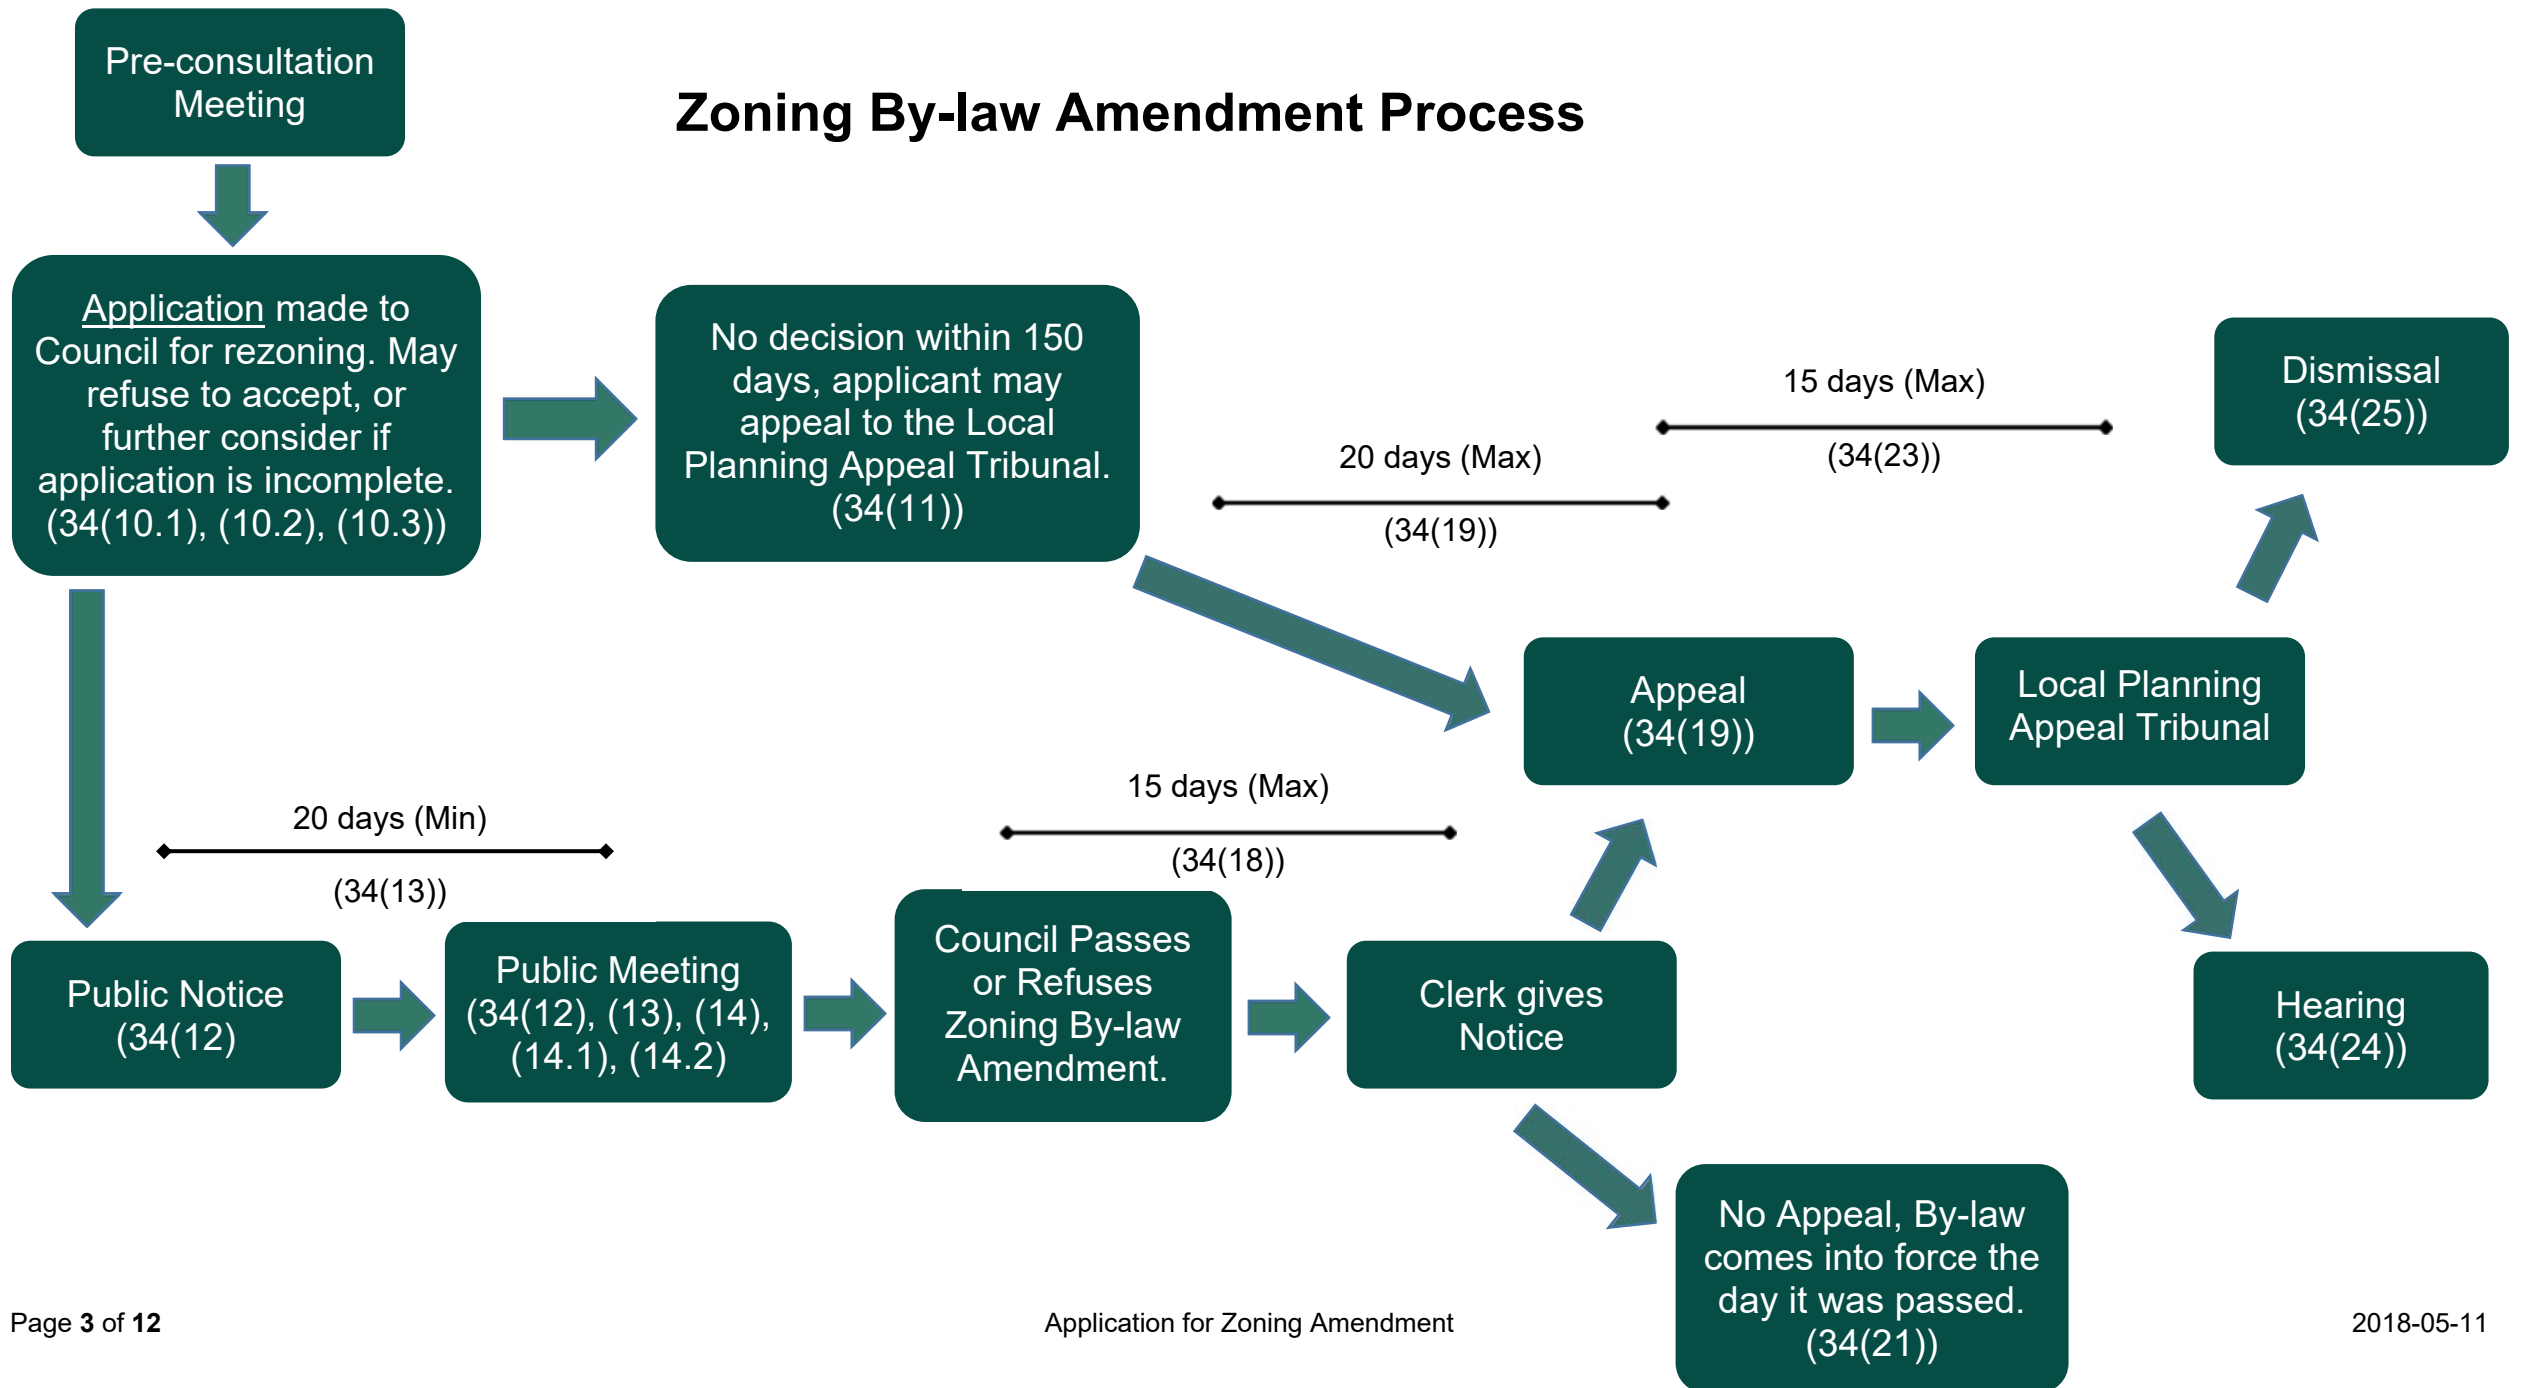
Pre-consultation Meeting

Zoning By-law Amendment Process

Application made to Council for rezoning. May refuse to accept, or further consider if application is incomplete. (34(10.1), (10.2), (10.3))

No decision within 150 days, applicant may appeal to the Local Planning Appeal Tribunal. (34(11))

20 days (Max)

(34(19))

15 days (Max)

(34(23))

Dismissal (34(25))

Appeal (34(19))

Local Planning Appeal Tribunal

20 days (Min)

(34(13))

15 days (Max)

(34(18))

Public Notice (34(12)

Public Meeting (34(12), (13), (14), (14.1), (14.2)

Council Passes or Refuses Zoning By-law Amendment.

Clerk gives Notice

Hearing (34(24))

No Appeal, By-law comes into force the day it was passed. (34(21))

Page **3** of **12**

Application for Zoning Amendment

2018-05-11